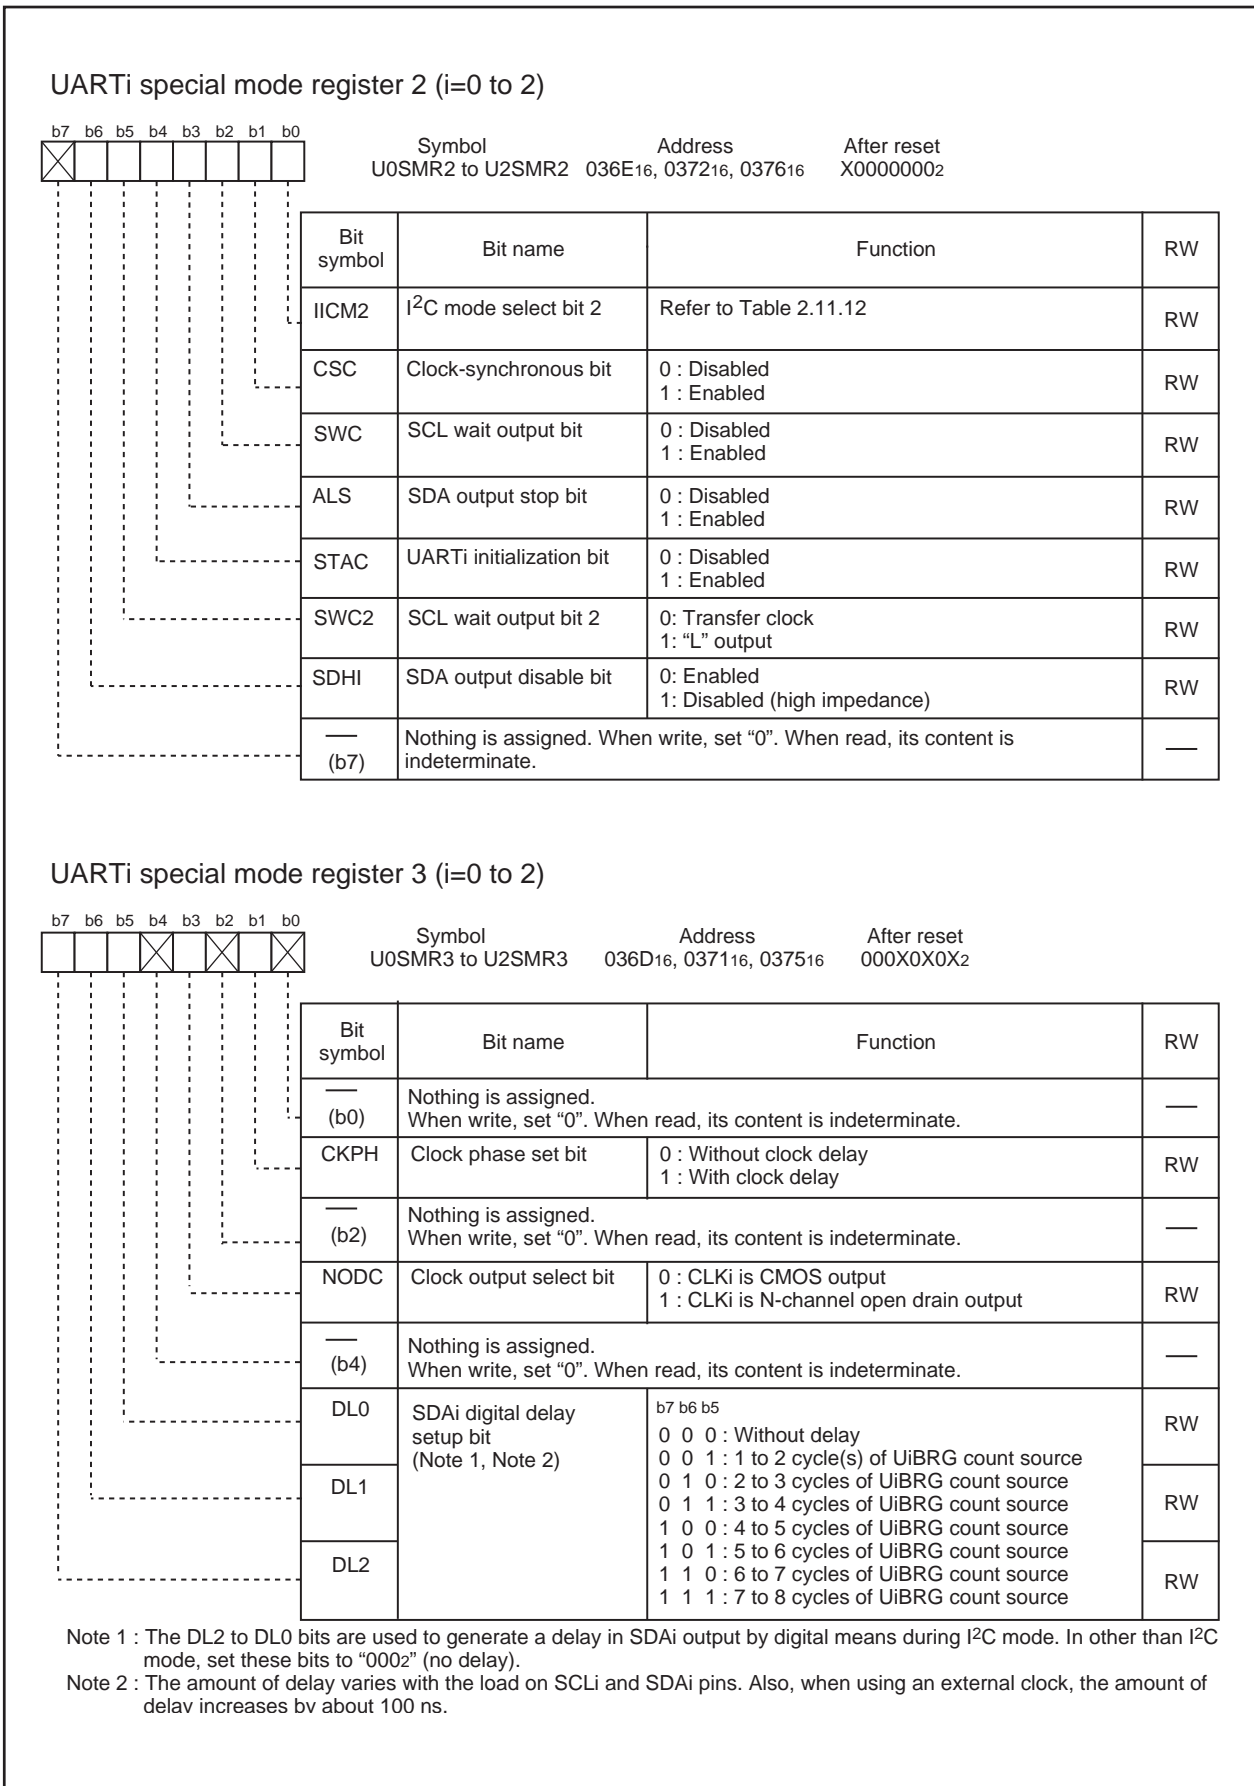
UARTi special mode register 2 (i=0 to 2)

b7 b6 b5 b4 b3 b2 b1 b0

Symbol U0SMR2 to U2SMR2
Address $036E_{16}$, $0372_{16}$, $0376_{16}$
After reset $X0000000_2$

| Bit symbol | Bit name | Function | RW |
|---|---|---|---|
| IICM2 | $I^2C$ mode select bit 2 | Refer to Table 2.11.12 | RW |
| CSC | Clock-synchronous bit | 0 : Disabled<br>1 : Enabled | RW |
| SWC | SCL wait output bit | 0 : Disabled<br>1 : Enabled | RW |
| ALS | SDA output stop bit | 0 : Disabled<br>1 : Enabled | RW |
| STAC | UARTi initialization bit | 0 : Disabled<br>1 : Enabled | RW |
| SWC2 | SCL wait output bit 2 | 0: Transfer clock<br>1: "L" output | RW |
| SDHI | SDA output disable bit | 0: Enabled<br>1: Disabled (high impedance) | RW |
| — (b7) | Nothing is assigned. When write, set "0". When read, its content is indeterminate. | | — |

UARTi special mode register 3 (i=0 to 2)

b7 b6 b5 b4 b3 b2 b1 b0

Symbol U0SMR3 to U2SMR3
Address $036D_{16}$, $0371_{16}$, $0375_{16}$
After reset $000X0X0X_2$

| Bit symbol | Bit name | Function | RW |
|---|---|---|---|
| — (b0) | Nothing is assigned. When write, set "0". When read, its content is indeterminate. | | — |
| CKPH | Clock phase set bit | 0 : Without clock delay<br>1 : With clock delay | RW |
| — (b2) | Nothing is assigned. When write, set "0". When read, its content is indeterminate. | | — |
| NODC | Clock output select bit | 0 : CLKi is CMOS output<br>1 : CLKi is N-channel open drain output | RW |
| — (b4) | Nothing is assigned. When write, set "0". When read, its content is indeterminate. | | — |
| DL0 | SDAi digital delay setup bit (Note 1, Note 2) | b7 b6 b5<br>0 0 0 : Without delay<br>0 0 1 : 1 to 2 cycle(s) of UiBRG count source<br>0 1 0 : 2 to 3 cycles of UiBRG count source<br>0 1 1 : 3 to 4 cycles of UiBRG count source<br>1 0 0 : 4 to 5 cycles of UiBRG count source<br>1 0 1 : 5 to 6 cycles of UiBRG count source<br>1 1 0 : 6 to 7 cycles of UiBRG count source<br>1 1 1 : 7 to 8 cycles of UiBRG count source | RW |
| DL1 | | | RW |
| DL2 | | | RW |

Note 1 : The DL2 to DL0 bits are used to generate a delay in SDAi output by digital means during $I^2C$ mode. In other than $I^2C$ mode, set these bits to "$000_2$" (no delay).
Note 2 : The amount of delay varies with the load on SCLi and SDAi pins. Also, when using an external clock, the amount of delay increases by about 100 ns.